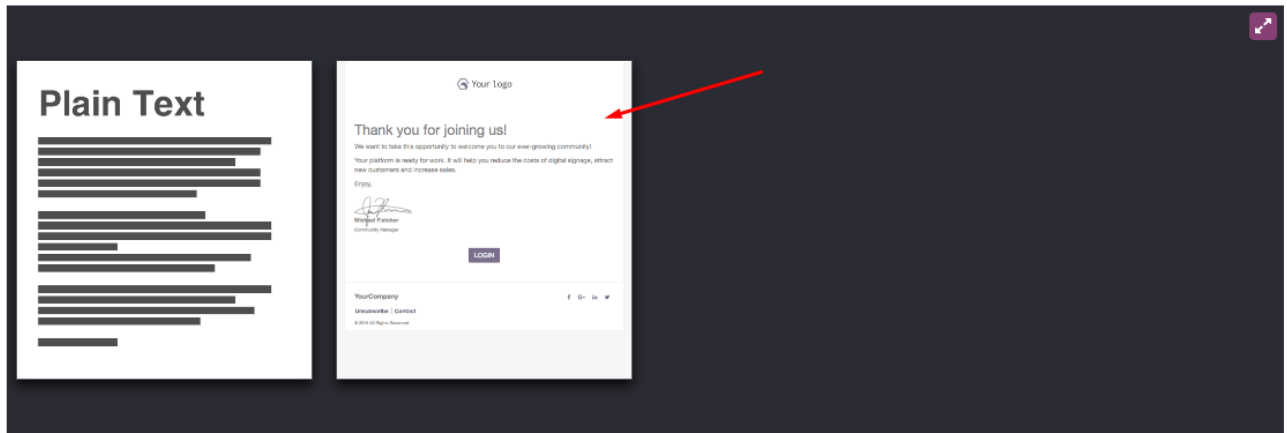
Plain Text

Your logo

Thank you for joining us!

We want to take this opportunity to welcome you to our ever-growing community!

Your platform is ready for work. It will help you reduce the costs of digital signage, attract new customers and increase sales.

Enjoy,

Michael Fletcher
Community Manager

LOGIN

YourCompany

f G+ in

Unsubscribe | Contact

© 2018 All Rights Reserved